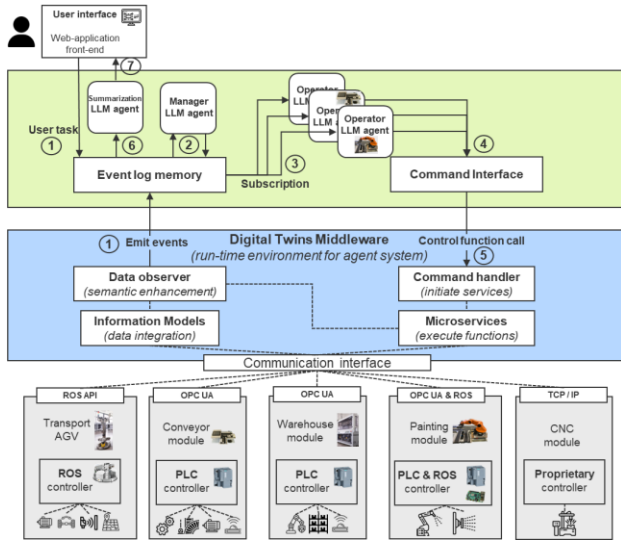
User interface

Web-application front-end

7

Summarization LLM agent

Manager LLM agent

Operator LLM agent

Operator LLM agent

Operator LLM agent

User task

1

6

2

3

4

Event log memory

Subscription

Command Interface

1 Emit events

Digital Twins Middleware
(run-time environment for agent system)

Control function call
5

Data observer
(semantic enhancement)

Command handler
(initiate services)

Information Models
(data integration)

Microservices
(execute functions)

Communication interface

ROS API

Transport AGV

ROS controller

OPC UA

Conveyor module

PLC controller

OPC UA

Warehouse module

PLC controller

OPC UA & ROS

Painting module

PLC & ROS controller

TCP / IP

CNC module

Proprietary controller